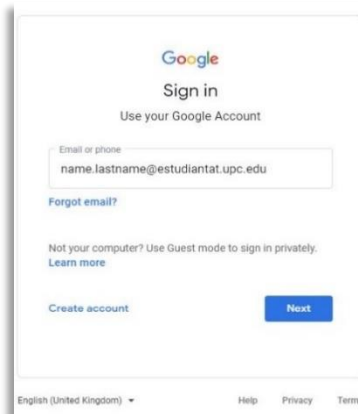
Google

Sign in

Use your Google Account

Email or phone

name.lastname@estudiantat.upc.edu

Forgot email?

Not your computer? Use Guest mode to sign in privately. Learn more

Create account

Next

English (United Kingdom)

Help

Privacy

Term